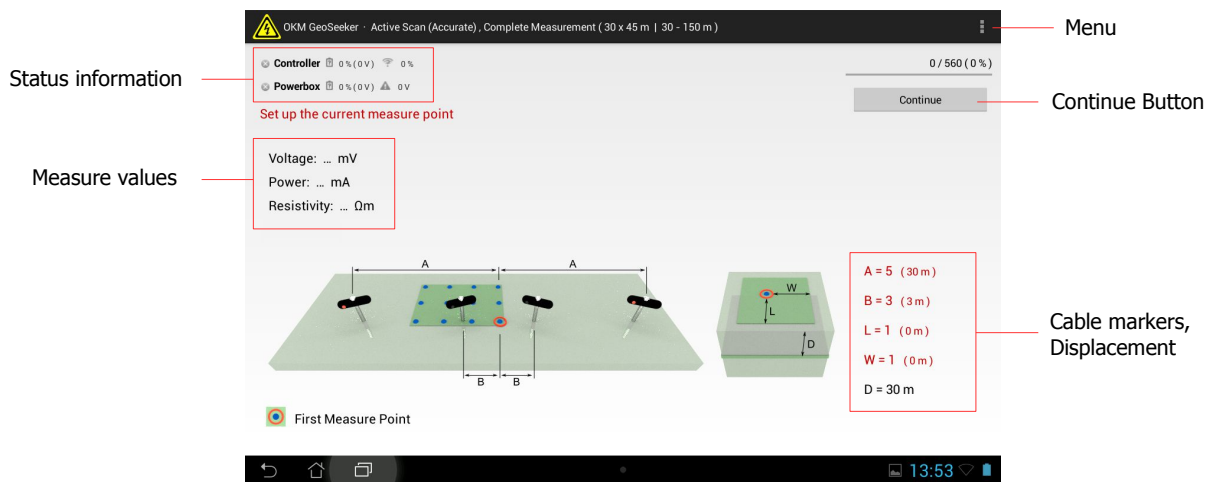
OKM GeoSeeker · Active Scan (Accurate) , Complete Measurement ( 30 x 45 m | 30 - 150 m )

Menu

Status information

Controller 0 % ( 0 V ) 0 %

Powerbox 0 % ( 0 V ) 0 V

0 / 560 ( 0 % )

Continue

Continue Button

Set up the current measure point

Measure values

Voltage: ... mV

Power: ... mA

Resistivity: ... Ωm

A

A

B

B

W

L

D

A = 5 (30 m)

B = 3 (3 m)

L = 1 (0 m)

W = 1 (0 m)

D = 30 m

Cable markers, Displacement

First Measure Point

13:53